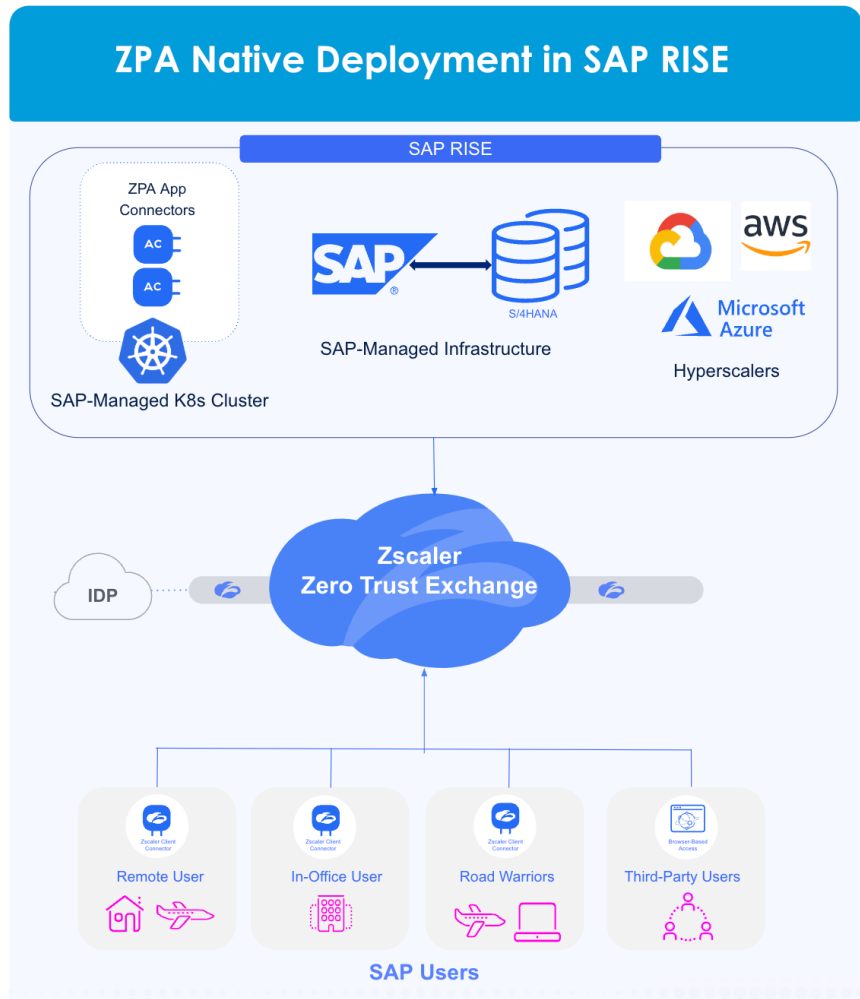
ZPA Native Deployment in SAP RISE

SAP RISE

ZPA App Connectors

AC

AC

SAP-Managed K8s Cluster

SAP®

S/4HANA

SAP-Managed Infrastructure

aws

Microsoft Azure

Hyperscalers

IDP

Zscaler Zero Trust Exchange

Zscaler Client Connector

Remote User

Zscaler Client Connector

In-Office User

Zscaler Client Connector

Road Warriors

Browser-Based Access

Third-Party Users

SAP Users